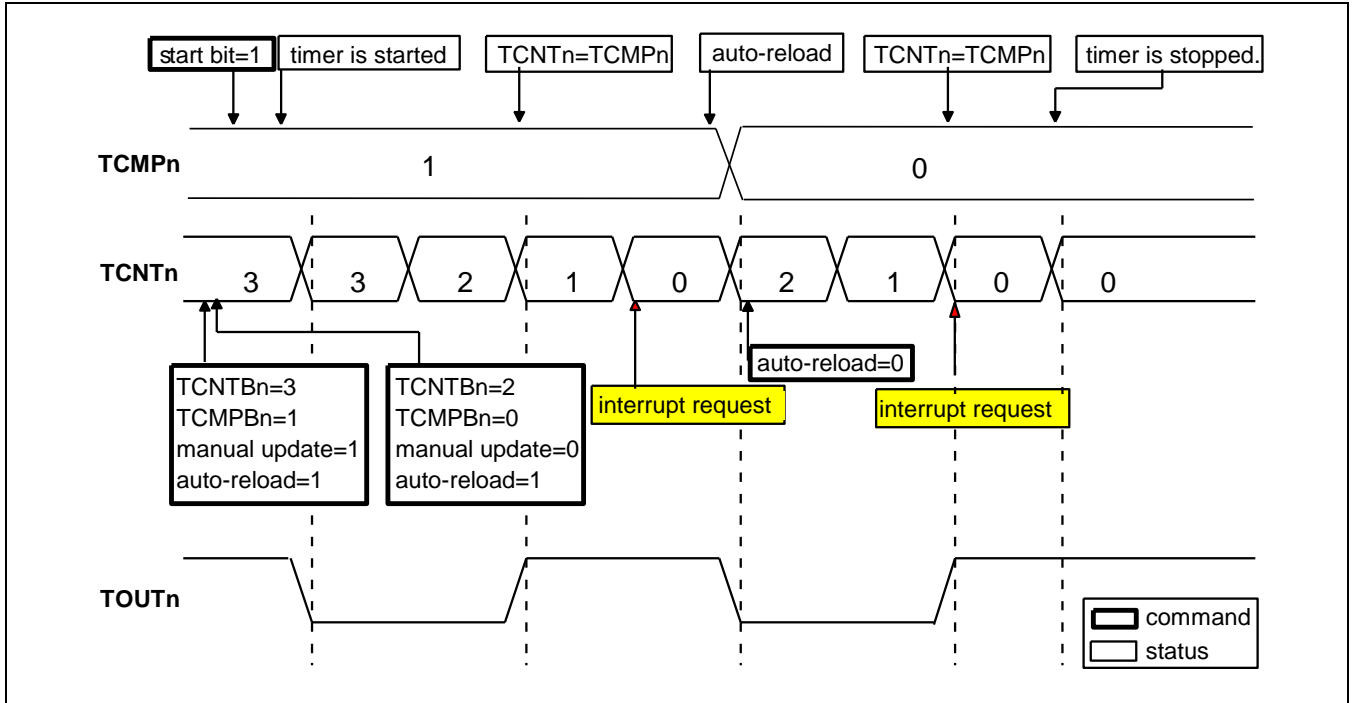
start bit=1
timer is started
TCNTn=TCMPn
auto-reload
TCNTn=TCMPn
timer is stopped.

TCMPn
1
0

TCNTn
3
3
2
1
0
2
1
0
0

TCNTBn=3
TCMPBn=1
manual update=1
auto-reload=1

TCNTBn=2
TCMPBn=0
manual update=0
auto-reload=1

interrupt request

auto-reload=0

interrupt request

TOUTn

command
status